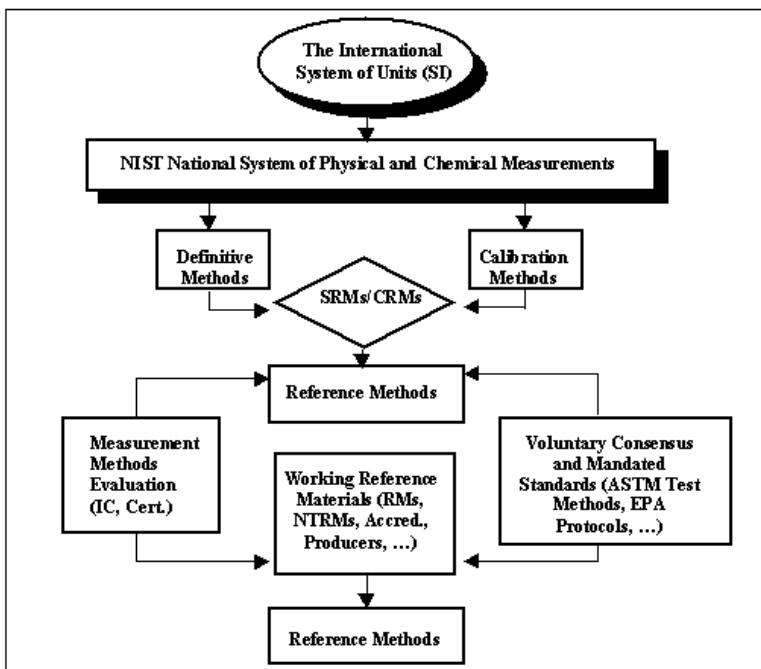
The International System of Units (SI)

NIST National System of Physical and Chemical Measurements

Definitive Methods

Calibration Methods

SRMs/CRMs

Reference Methods

Measurement Methods Evaluation (IC, Cert.)

Working Reference Materials (RMs, NTRMs, Accred., Producers, …)

Voluntary Consensus and Mandated Standards (ASTM Test Methods, EPA Protocols, …)

Reference Methods